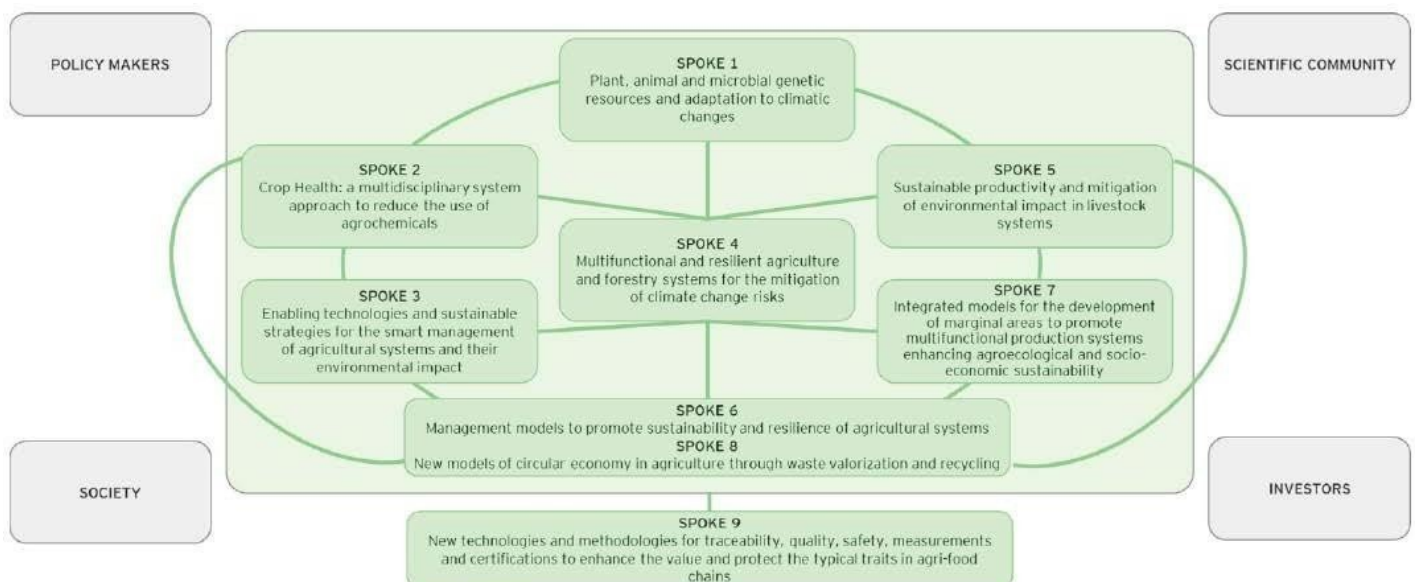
POLICY MAKERS

SCIENTIFIC COMMUNITY

SPOKE 1
Plant, animal and microbial genetic resources and adaptation to climatic changes

SPOKE 2
Crop Health: a multidisciplinary system approach to reduce the use of agrochemicals

SPOKE 5
Sustainable productivity and mitigation of environmental impact in livestock systems

SPOKE 4
Multifunctional and resilient agriculture and forestry systems for the mitigation of climate change risks

SPOKE 3
Enabling technologies and sustainable strategies for the smart management of agricultural systems and their environmental impact

SPOKE 7
Integrated models for the development of marginal areas to promote multifunctional production systems enhancing agroecological and socio-economic sustainability

SPOKE 6
Management models to promote sustainability and resilience of agricultural systems
SPOKE 8
New models of circular economy in agriculture through waste valorization and recycling

SOCIETY

INVESTORS

SPOKE 9
New technologies and methodologies for traceability, quality, safety, measurements and certifications to enhance the value and protect the typical traits in agri-food chains